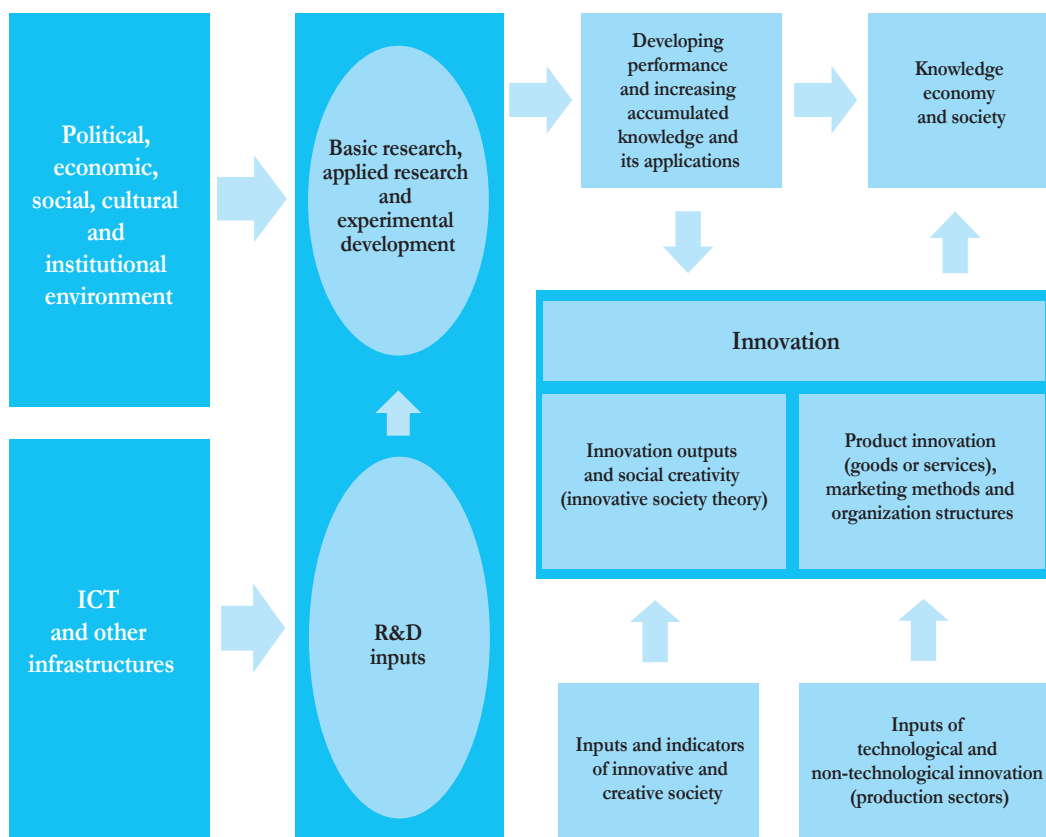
Political, economic, social, cultural and institutional environment

ICT and other infrastructures

Basic research, applied research and experimental development

R&D inputs

Developing performance and increasing accumulated knowledge and its applications

Knowledge economy and society

Innovation

Innovation outputs and social creativity (innovative society theory)

Product innovation (goods or services), marketing methods and organization structures

Inputs and indicators of innovative and creative society

Inputs of technological and non-technological innovation (production sectors)